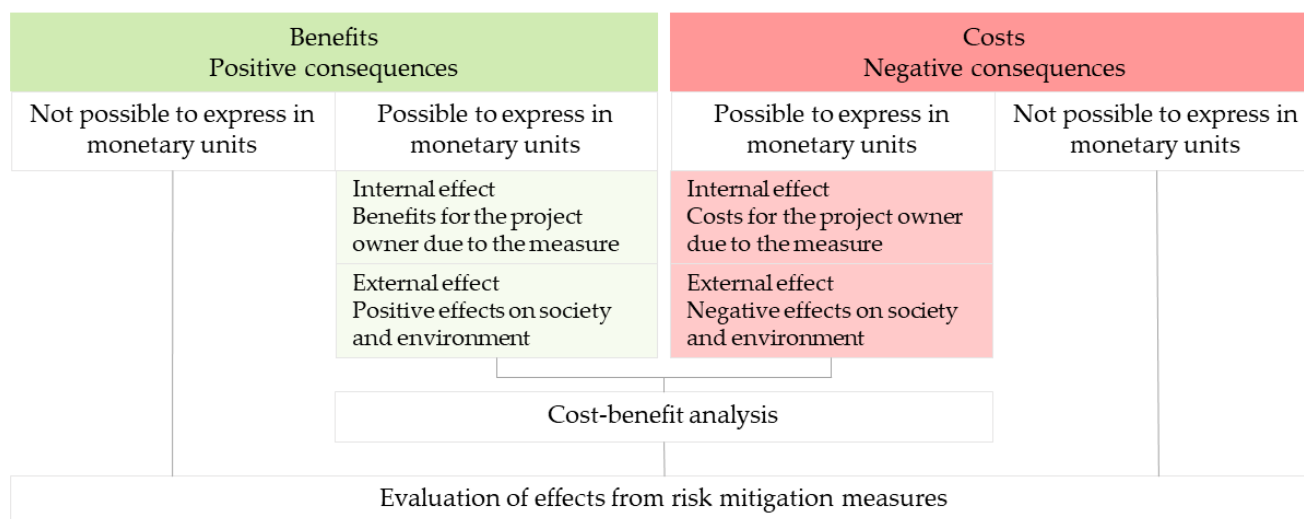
Benefits
Positive consequences

Costs
Negative consequences

Not possible to express in monetary units

Possible to express in monetary units

Possible to express in monetary units

Not possible to express in monetary units

Internal effect
Benefits for the project owner due to the measure

External effect
Positive effects on society and environment

Internal effect
Costs for the project owner due to the measure

External effect
Negative effects on society and environment

Cost-benefit analysis

Evaluation of effects from risk mitigation measures